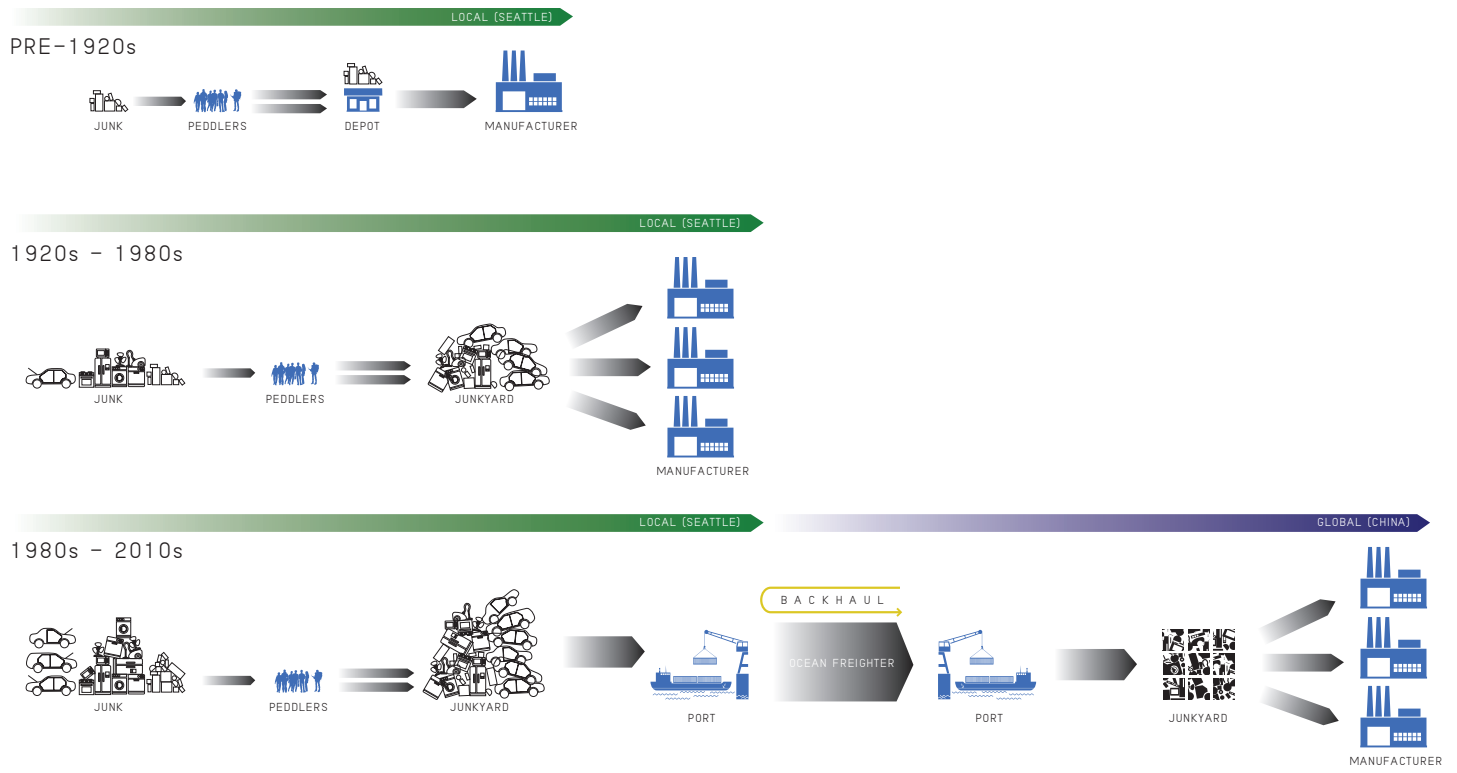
LOCAL (SEATTLE)

PRE-1920s

JUNK
PEDDLERS
DEPOT
MANUFACTURER

LOCAL (SEATTLE)

1920s – 1980s

JUNK
PEDDLERS
JUNKYARD
MANUFACTURER

LOCAL (SEATTLE)
GLOBAL (CHINA)

1980s – 2010s

BACKHAUL

JUNK
PEDDLERS
JUNKYARD
PORT
OCEAN FREIGHTER
PORT
JUNKYARD
MANUFACTURER